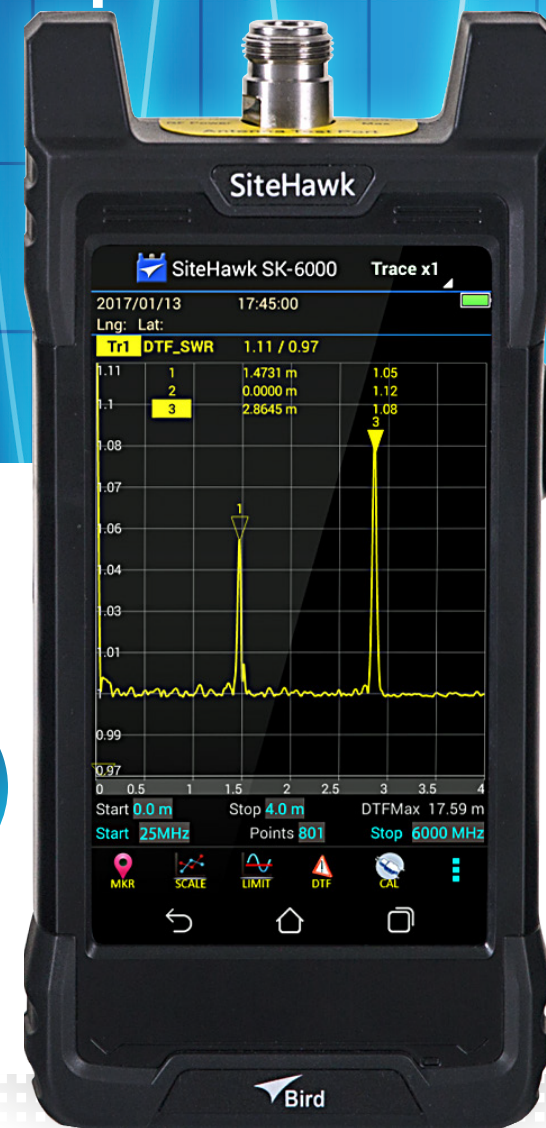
SiteHawk

SiteHawk SK-6000 Trace x1

2017/01/13 17:45:00

Lng: Lat:

Tr1 DTF_SWR 1.11 / 0.97

| | | | |
|---|---|---|---|
| 1.11 | 1 | 1.4731 m | 1.05 |
| | 2 | 0.0000 m | 1.12 |
| 1.1 | 3 | 2.8645 m | 1.08 |

1.08
1.07
1.06
1.04
1.03
1.01
0.99
0.97

1
3

0 0.5 1 1.5 2 2.5 3 3.5 4

Start 0.0 m Stop 4.0 m DTFMax 17.59 m

Start 25MHz Points 801 Stop 6000 MHz

MKR SCALE LIMIT DTF CAL

Bird